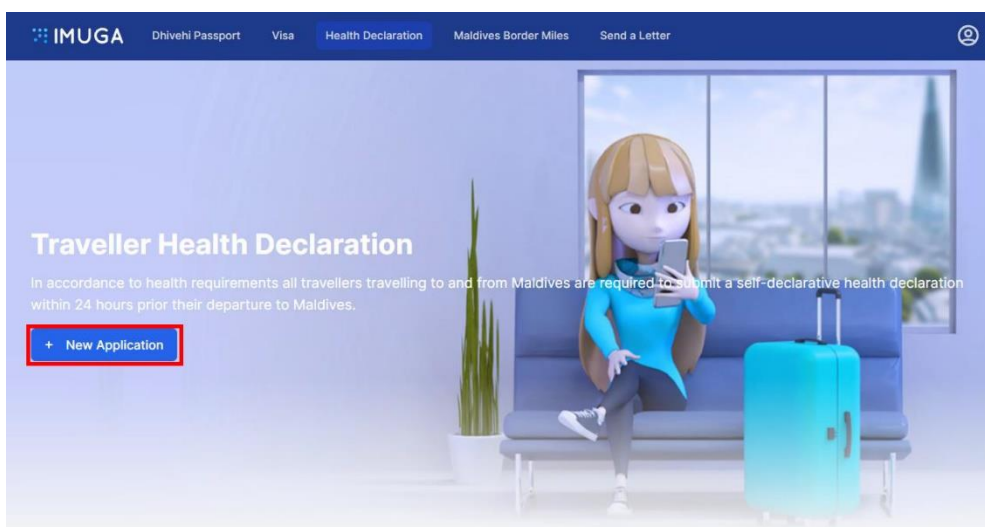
IMUGA Dhivehi Passport Visa Health Declaration Maldives Border Miles Send a Letter

Traveller Health Declaration

In accordance to health requirements all travellers travelling to and from Maldives are required to submit a self-declarative health declaration within 24 hours prior their departure to Maldives.

+ New Application